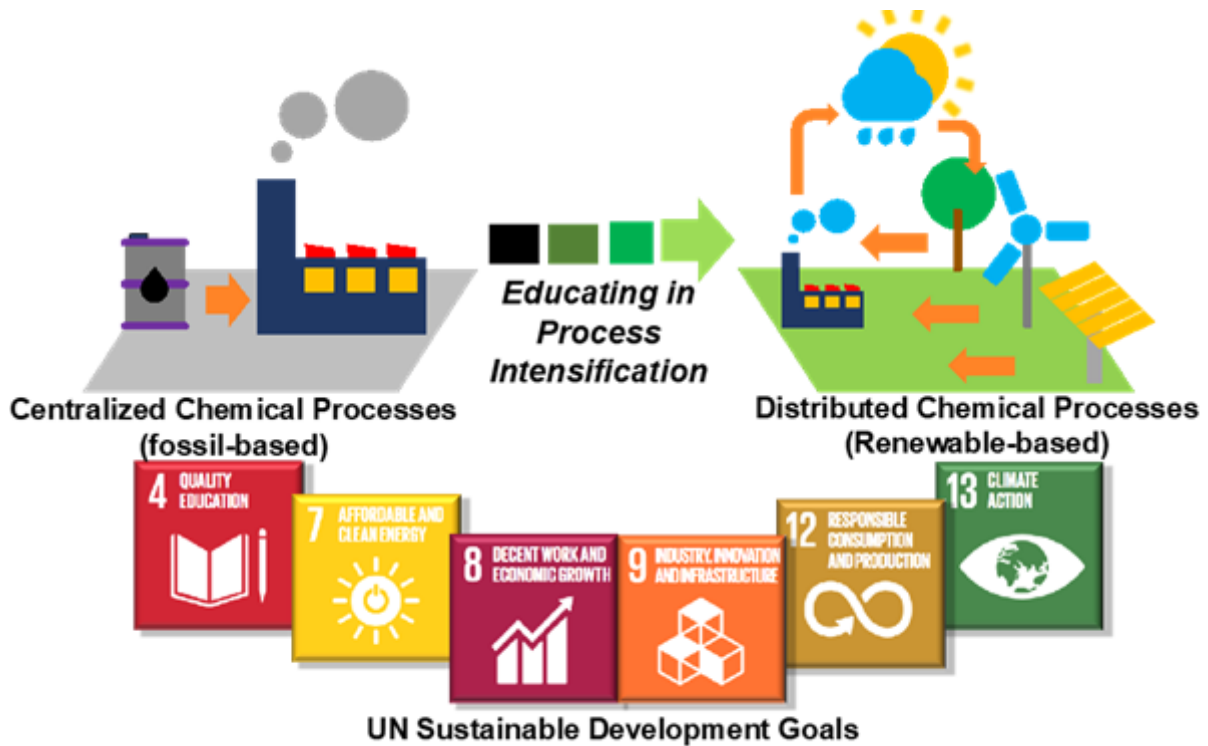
Educating in Process Intensification

Centralized Chemical Processes (fossil-based)

Distributed Chemical Processes (Renewable-based)

4 QUALITY EDUCATION

7 AFFORDABLE AND CLEAN ENERGY

8 DECENT WORK AND ECONOMIC GROWTH

9 INDUSTRY, INNOVATION AND INFRASTRUCTURE

12 RESPONSIBLE CONSUMPTION AND PRODUCTION

13 CLIMATE ACTION

UN Sustainable Development Goals